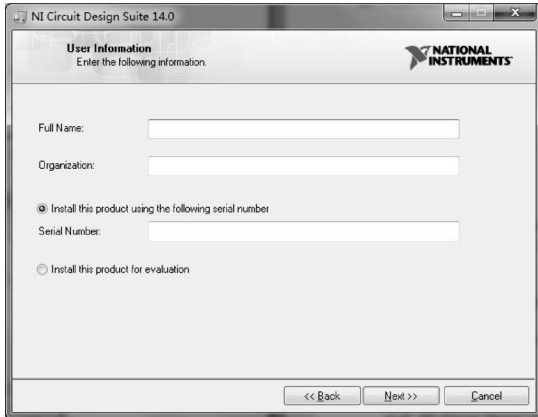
NI Circuit Design Suite 14.0

User Information
Enter the following information.

NATIONAL INSTRUMENTS

Full Name:

Organization:

Install this product using the following serial number

Serial Number:

Install this product for evaluation

<< Back

Next >>

Cancel